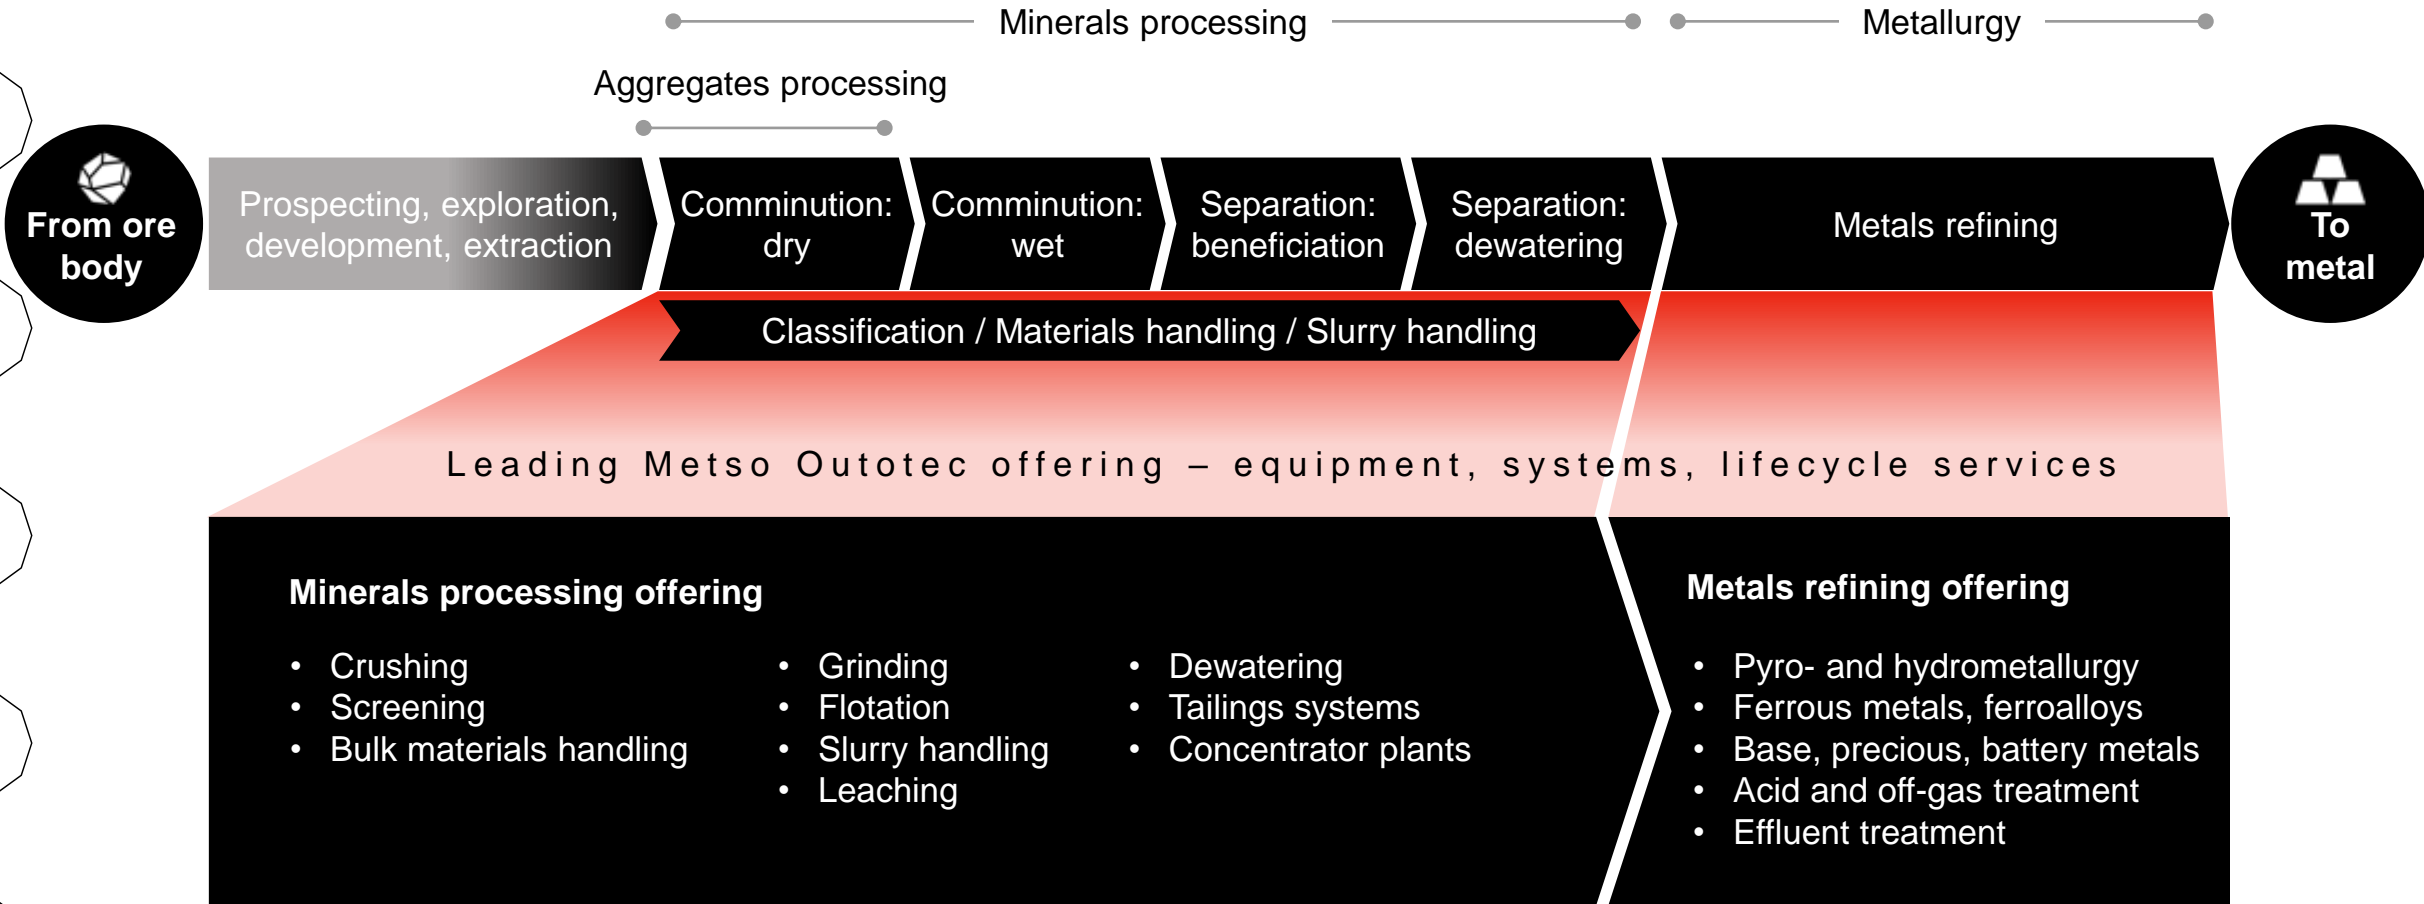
Minerals processing

Metallurgy

Aggregates processing

From ore body

Prospecting, exploration, development, extraction

Comminution: dry

Comminution: wet

Separation: beneficiation

Separation: dewatering

Metals refining

To metal

Classification / Materials handling / Slurry handling

Leading Metso Outotec offering – equipment, systems, lifecycle services

Minerals processing offering

- Crushing
- Screening
- Bulk materials handling

- Grinding
- Flotation
- Slurry handling
- Leaching

- Dewatering
- Tailings systems
- Concentrator plants

Metals refining offering

- Pyro- and hydrometallurgy
- Ferrous metals, ferroalloys
- Base, precious, battery metals
- Acid and off-gas treatment
- Effluent treatment